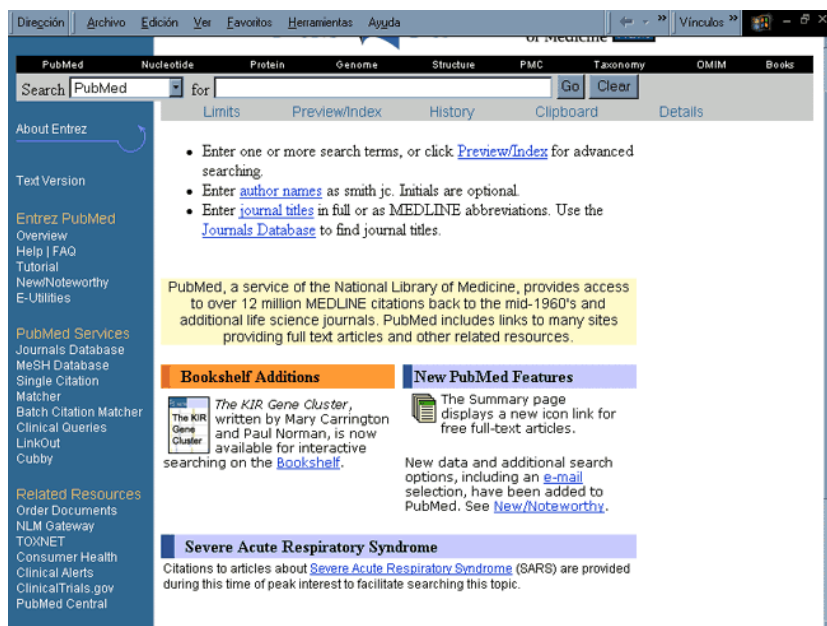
Dirección Archivo Edición Ver Favoritos Herramientas Ayuda Vínculos »

of Medicine

PubMed Nucleotide Protein Genome Structure PMC Taxonomy OMIM Books

Search PubMed for Go Clear

Limits Preview/Index History Clipboard Details

About Entrez

Text Version

Entrez PubMed
Overview
Help | FAQ
Tutorial
New/Noteworthy
E-Utilities

PubMed Services
Journals Database
MeSH Database
Single Citation Matcher
Batch Citation Matcher
Clinical Queries
LinkOut
Cubby

Related Resources
Order Documents
NLM Gateway
TOXNET
Consumer Health
Clinical Alerts
ClinicalTrials.gov
PubMed Central

• Enter one or more search terms, or click Preview/Index for advanced searching.
• Enter author names as smith jc. Initials are optional.
• Enter journal titles in full or as MEDLINE abbreviations. Use the Journals Database to find journal titles.

PubMed, a service of the National Library of Medicine, provides access to over 12 million MEDLINE citations back to the mid-1960's and additional life science journals. PubMed includes links to many sites providing full text articles and other related resources.

Bookshelf Additions

The KIR Gene Cluster

The KIR Gene Cluster, written by Mary Carrington and Paul Norman, is now available for interactive searching on the Bookshelf.

New PubMed Features

The Summary page displays a new icon link for free full-text articles.

New data and additional search options, including an e-mail selection, have been added to PubMed. See New/Noteworthy.

Severe Acute Respiratory Syndrome

Citations to articles about Severe Acute Respiratory Syndrome (SARS) are provided during this time of peak interest to facilitate searching this topic.